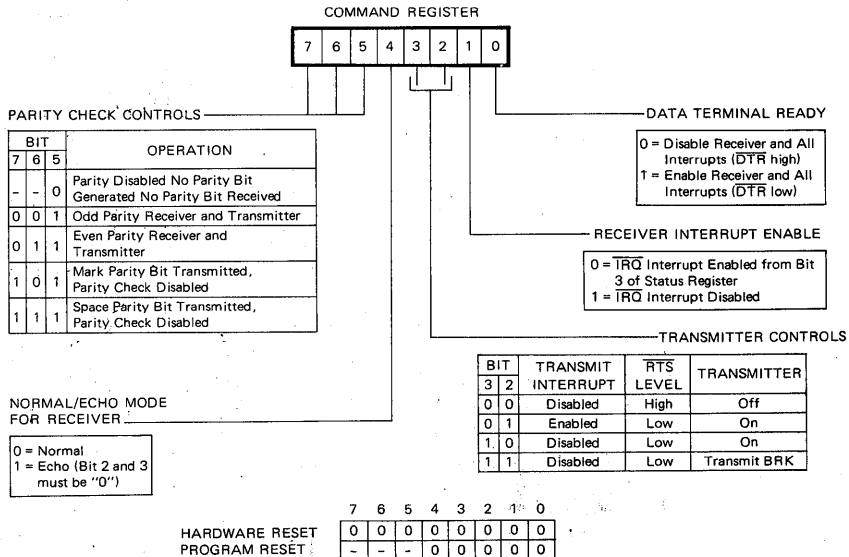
COMMAND REGISTER

7 6 5 4 3 2 1 0

PARITY CHECK CONTROLS

| BIT 7 | BIT 6 | BIT 5 | OPERATION |
|---|---|---|---|
| - | - | 0 | Parity Disabled No Parity Bit Generated No Parity Bit Received |
| 0 | 0 | 1 | Odd Parity Receiver and Transmitter |
| 0 | 1 | 1 | Even Parity Receiver and Transmitter |
| 1 | 0 | 1 | Mark Parity Bit Transmitted, Parity Check Disabled |
| 1 | 1 | 1 | Space Parity Bit Transmitted, Parity Check Disabled |

DATA TERMINAL READY

0 = Disable Receiver and All Interrupts ($\overline{DTR}$ high)
1 = Enable Receiver and All Interrupts ($\overline{DTR}$ low)

RECEIVER INTERRUPT ENABLE

0 = $\overline{IRQ}$ Interrupt Enabled from Bit 3 of Status Register
1 = $\overline{IRQ}$ Interrupt Disabled

TRANSMITTER CONTROLS

| BIT 3 | BIT 2 | TRANSMIT INTERRUPT | $\overline{RTS}$ LEVEL | TRANSMITTER |
|---|---|---|---|---|
| 0 | 0 | Disabled | High | Off |
| 0 | 1 | Enabled | Low | On |
| 1 | 0 | Disabled | Low | On |
| 1 | 1 | Disabled | Low | Transmit BRK |

NORMAL/ECHO MODE FOR RECEIVER

0 = Normal
1 = Echo (Bit 2 and 3 must be "0")

| | 7 | 6 | 5 | 4 | 3 | 2 | 1 | 0 |
|---|---|---|---|---|---|---|---|---|
| HARDWARE RESET | 0 | 0 | 0 | 0 | 0 | 0 | 0 | 0 |
| PROGRAM RESET | - | - | - | 0 | 0 | 0 | 0 | 0 |